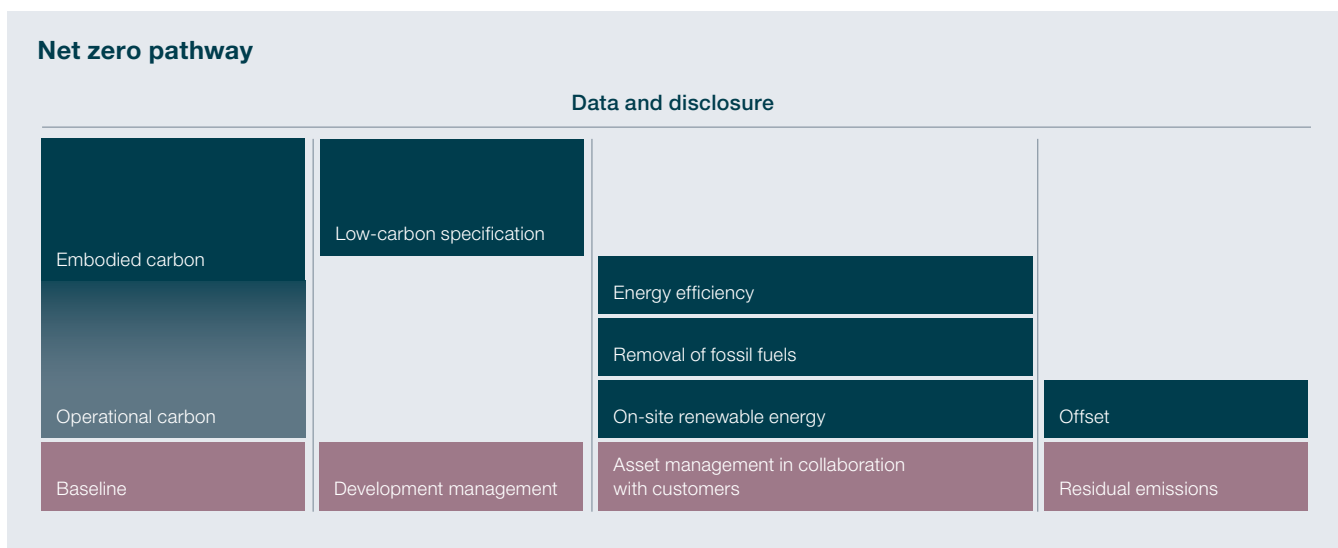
Net zero pathway

Data and disclosure

Embodied carbon

Operational carbon

Baseline

Low-carbon specification

Development management

Energy efficiency

Removal of fossil fuels

On-site renewable energy

Asset management in collaboration with customers

Offset

Residual emissions